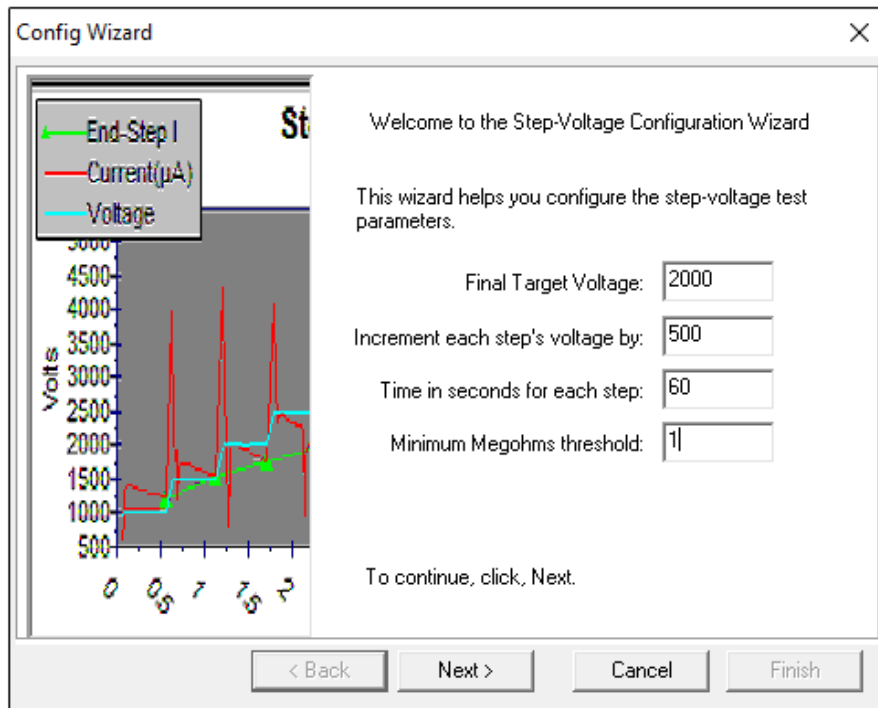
Config Wizard

End-Step I
Current(µA)
Voltage

St

5000
4500
4000
3500
3000
2500
2000
1500
1000
500

Volts

0
0.5
1
1.5
2

Welcome to the Step-Voltage Configuration Wizard

This wizard helps you configure the step-voltage test parameters.

Final Target Voltage: 2000

Increment each step's voltage by: 500

Time in seconds for each step: 60

Minimum Megohms threshold: 1

To continue, click, Next.

< Back
Next >
Cancel
Finish